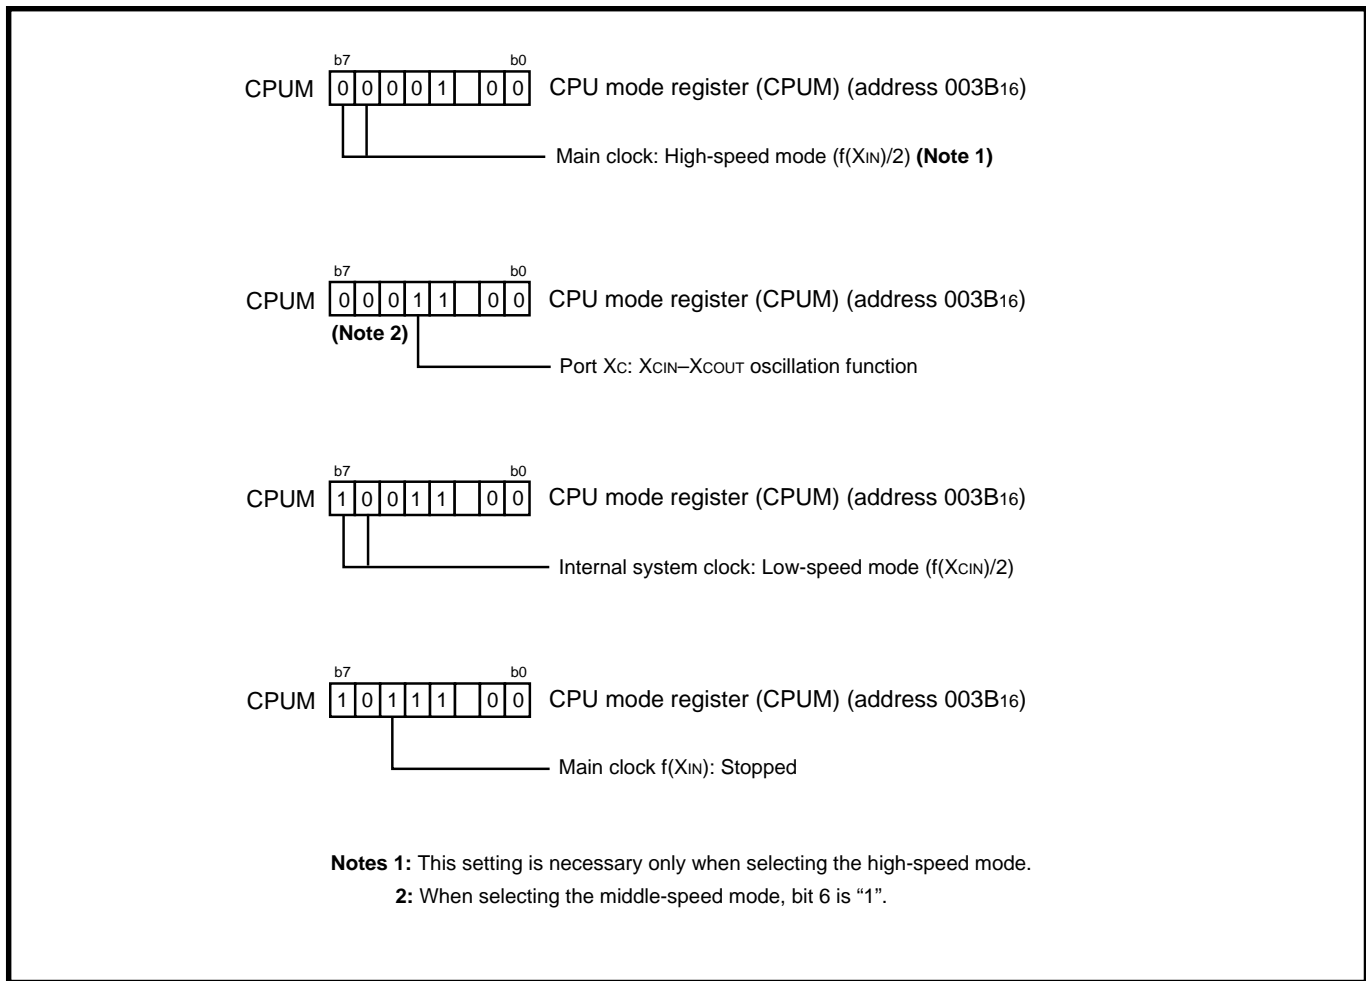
b7 b0

CPUM 0 0 0 0 1 0 0 CPU mode register (CPUM) (address $003B_{16}$)

Main clock: High-speed mode ($f(X_{IN})/2$) **(Note 1)**

b7 b0

CPUM 0 0 0 1 1 0 0 CPU mode register (CPUM) (address $003B_{16}$)

**(Note 2)**

Port $X_C$: $X_{CIN}$–$X_{COUT}$ oscillation function

b7 b0

CPUM 1 0 0 1 1 0 0 CPU mode register (CPUM) (address $003B_{16}$)

Internal system clock: Low-speed mode ($f(X_{CIN})/2$)

b7 b0

CPUM 1 0 1 1 1 0 0 CPU mode register (CPUM) (address $003B_{16}$)

Main clock $f(X_{IN})$: Stopped

**Notes 1:** This setting is necessary only when selecting the high-speed mode.
**2:** When selecting the middle-speed mode, bit 6 is “1”.